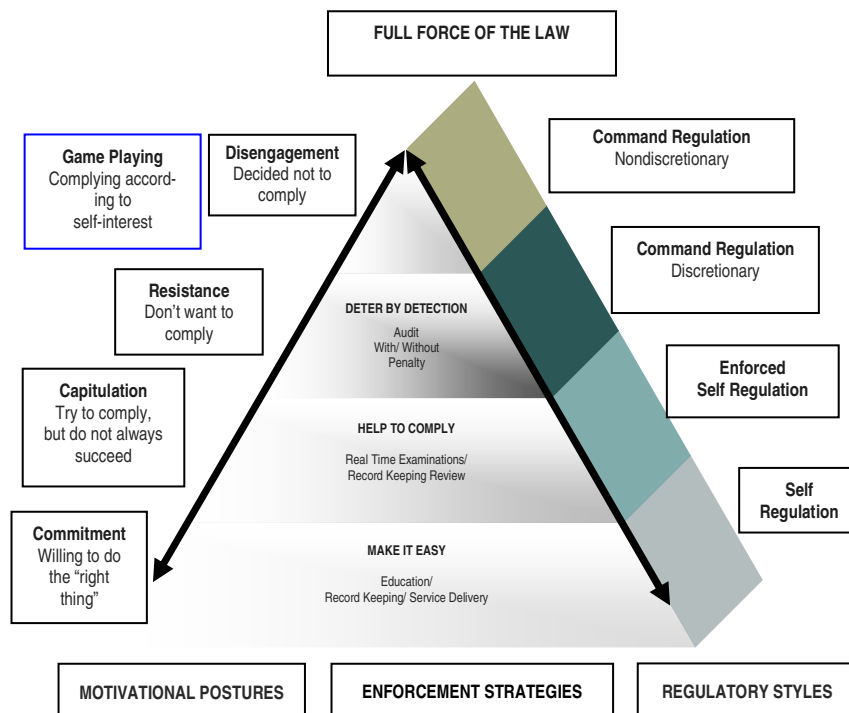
FULL FORCE OF THE LAW

Game Playing
Complying according to self-interest

Disengagement
Decided not to comply

Command Regulation
Nondiscretionary

Command Regulation
Discretionary

Resistance
Don't want to comply

DETER BY DETECTION
Audit
With/ Without
Penalty

Enforced
Self Regulation

Capitulation
Try to comply, but do not always succeed

HELP TO COMPLY
Real Time Examinations/
Record Keeping Review

Self
Regulation

Commitment
Willing to do the "right thing"

MAKE IT EASY
Education/
Record Keeping/ Service Delivery

MOTIVATIONAL POSTURES

ENFORCEMENT STRATEGIES

REGULATORY STYLES